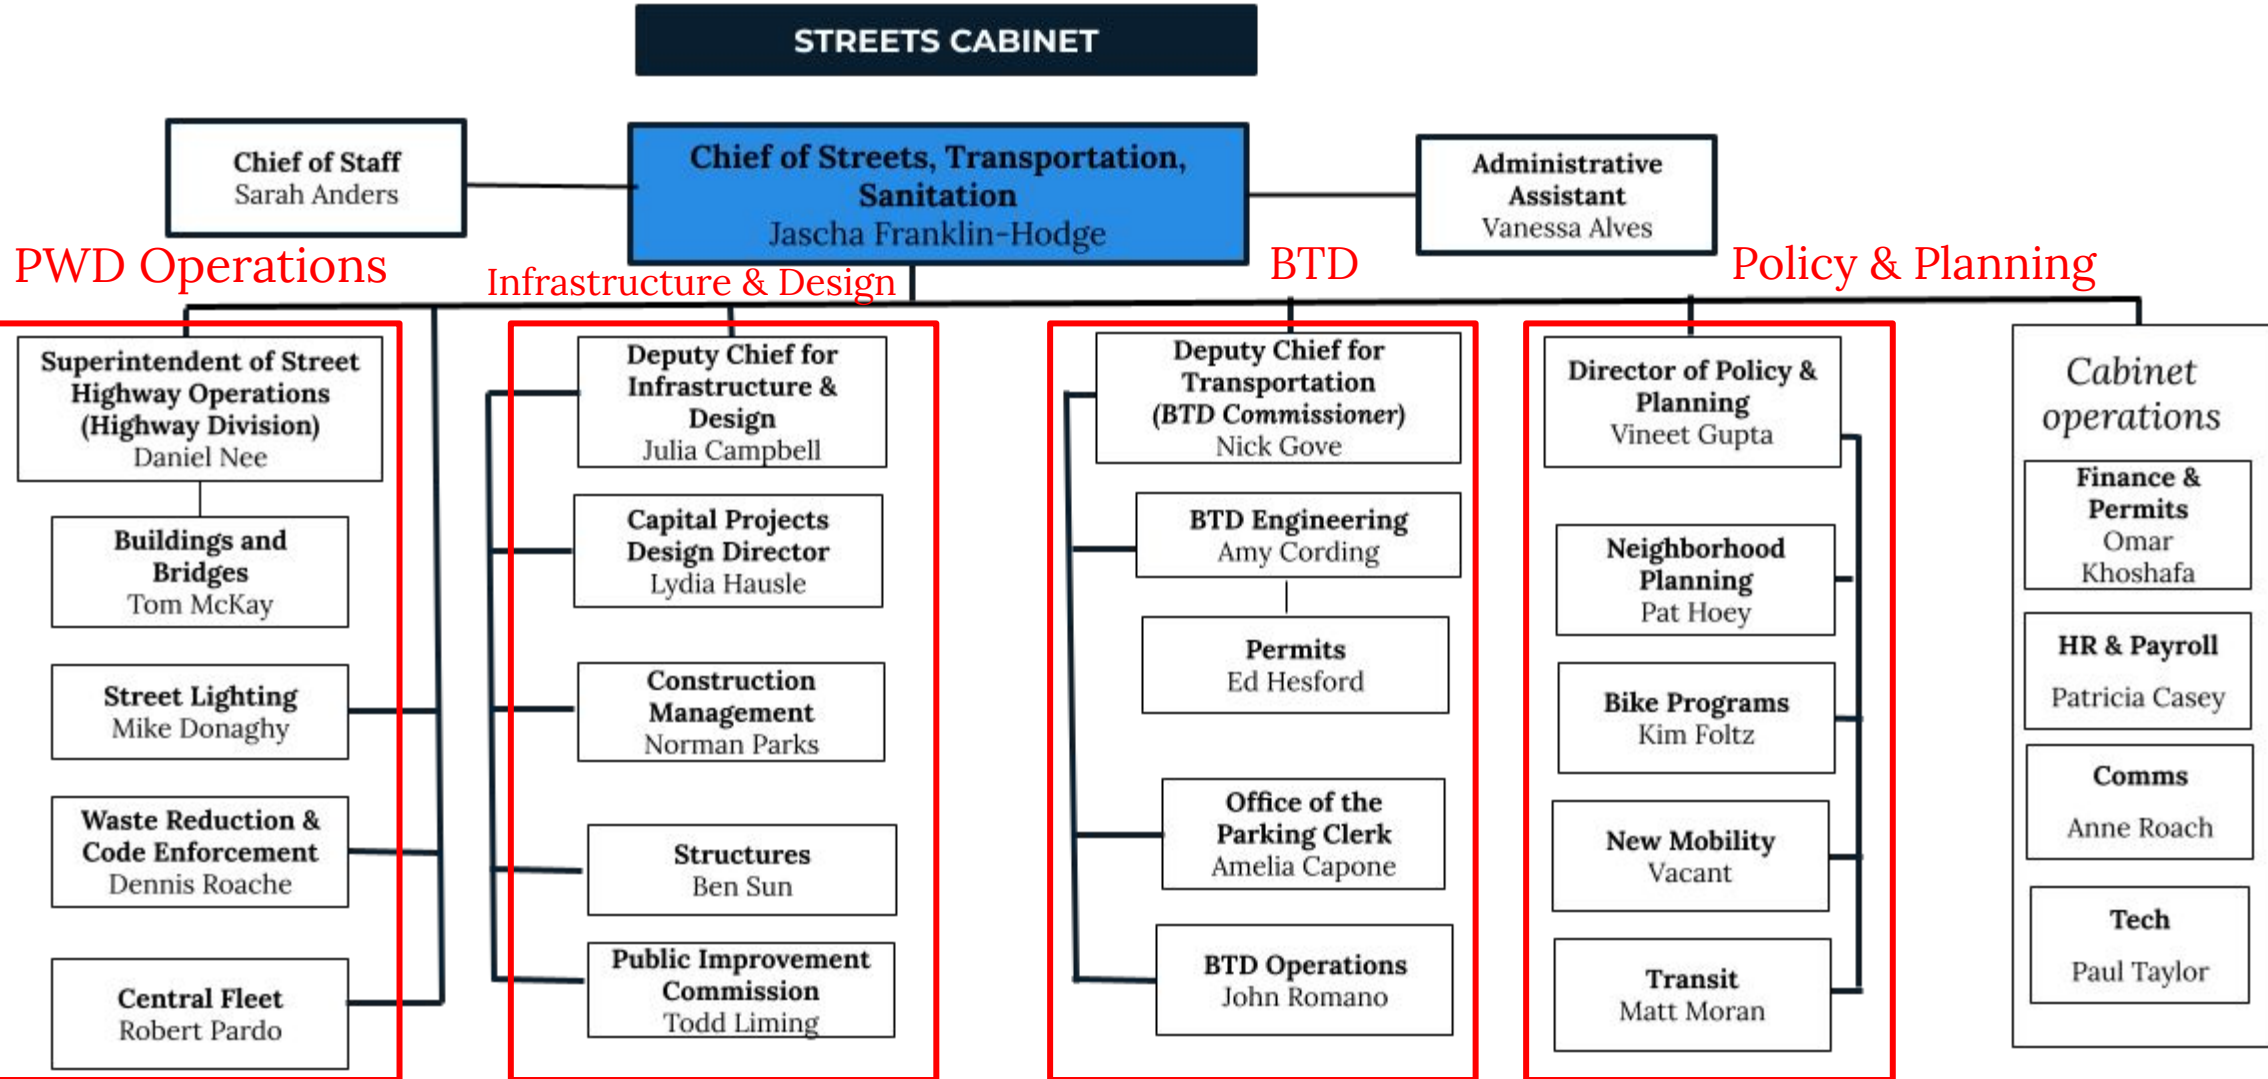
STREETS CABINET

Chief of Staff
Sarah Anders

Chief of Streets, Transportation, Sanitation
Jascha Franklin-Hodge

Administrative Assistant
Vanessa Alves

PWD Operations

Infrastructure & Design

BTD

Policy & Planning

Superintendent of Street Highway Operations (Highway Division)
Daniel Nee

Buildings and Bridges
Tom McKay

Street Lighting
Mike Donaghy

Waste Reduction & Code Enforcement
Dennis Roache

Central Fleet
Robert Pardo

Deputy Chief for Infrastructure & Design
Julia Campbell

Capital Projects Design Director
Lydia Hausle

Construction Management
Norman Parks

Structures
Ben Sun

Public Improvement Commission
Todd Liming

Deputy Chief for Transportation (BTD Commissioner)
Nick Gove

BTD Engineering
Amy Cording

Permits
Ed Hesford

Office of the Parking Clerk
Amelia Capone

BTD Operations
John Romano

Director of Policy & Planning
Vineet Gupta

Neighborhood Planning
Pat Hoey

Bike Programs
Kim Foltz

New Mobility
Vacant

Transit
Matt Moran

Cabinet operations

Finance & Permits
Omar Khoshafa

HR & Payroll
Patricia Casey

Comms
Anne Roach

Tech
Paul Taylor